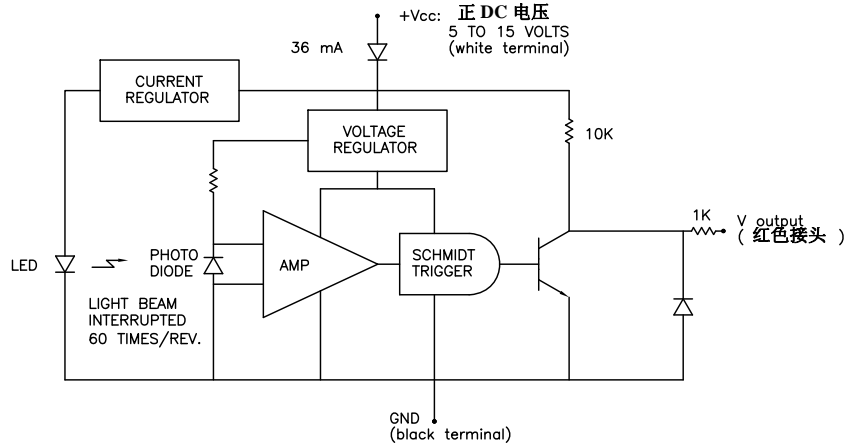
+Vcc: 正 DC 电压
5 TO 15 VOLTS
(white terminal)

36 mA

CURRENT REGULATOR

VOLTAGE REGULATOR

10K

1K

V output
( 红色接头 )

LED

PHOTO DIODE

AMP

SCHMIDT TRIGGER

LIGHT BEAM INTERRUPTED 60 TIMES/REV.

GND
(black terminal)